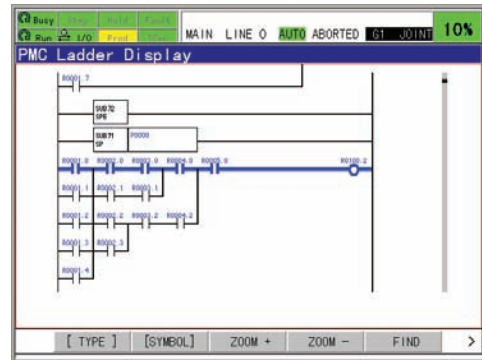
Busy Step Hold Fault
Run I/O Prod TCyc
MAIN LINE 0 AUTO ABORTED G1 JOINT 10%

PMC Ladder Display

R0001.7
SUB72 SPE
SUB71 SP P0000
R0001.0 R0002.0 R0003.0 R0004.0 R0005.0 R0100.2
R0001.1 R0002.1 R0003.1
R0001.2 R0002.2 R0003.2 R0004.2
R0001.3 R0002.3
R0001.4

[ TYPE ] [SYMBOL] ZOOM + ZOOM − FIND >